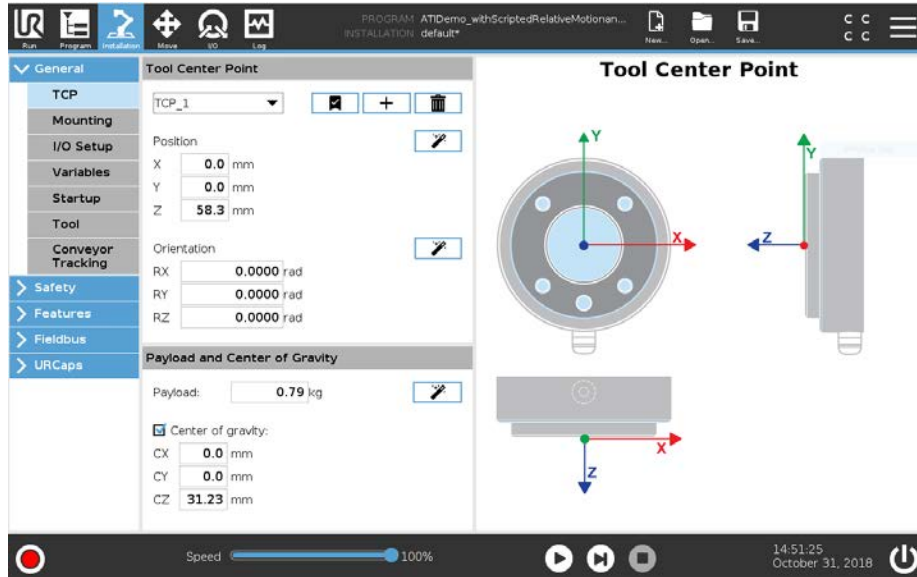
Run Program Installation Move I/O Log

PROGRAM ATIDemo_withScriptedRelativeMotionan...
INSTALLATION default*

New... Open... Save...

C C
C C

General
TCP
Mounting
I/O Setup
Variables
Startup
Tool
Conveyor Tracking
Safety
Features
Fieldbus
URCaps

Tool Center Point

TCP_1

Position
X 0.0 mm
Y 0.0 mm
Z 58.3 mm

Orientation
RX 0.0000 rad
RY 0.0000 rad
RZ 0.0000 rad

Payload and Center of Gravity

Payload: 0.79 kg

Center of gravity:
CX 0.0 mm
CY 0.0 mm
CZ 31.23 mm

Tool Center Point

Y
X
Y
Z
X
Z

Speed 100%

14:51:25
October 31, 2018